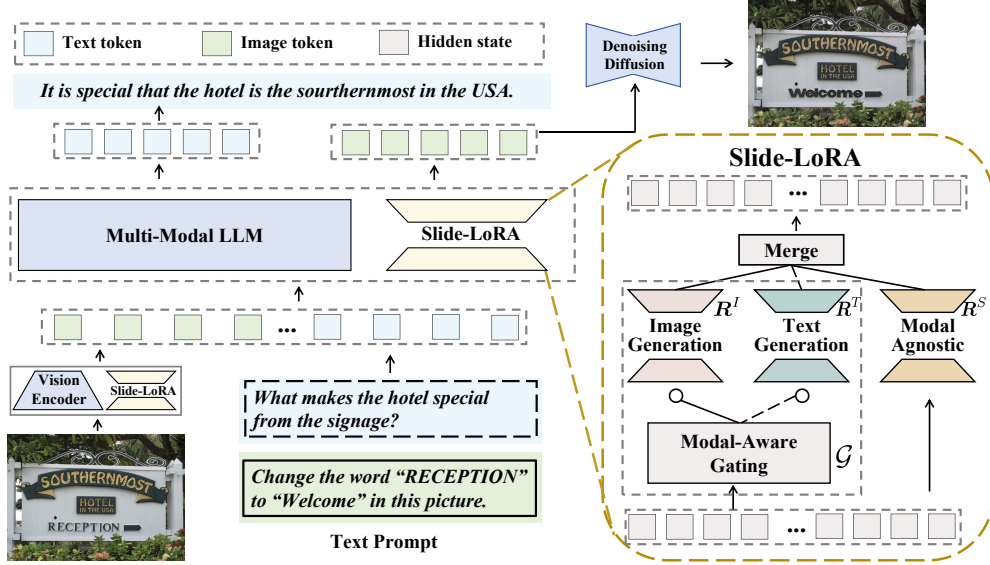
Text token
Image token
Hidden state

It is special that the hotel is the southernmost in the USA.

Denoising Diffusion

SOUTHERNMOST
HOTEL IN THE USA
Welcome

Slide-LoRA

Multi-Modal LLM

Slide-LoRA

...

Merge

$R^I$
Image Generation

$R^T$
Text Generation

$R^S$
Modal Agnostic

Modal-Aware Gating
$\mathcal{G}$

...

Vision Encoder
Slide-LoRA

...

What makes the hotel special from the signage?

SOUTHERNMOST
HOTEL IN THE USA
RECEPTION

Change the word “RECEPTION” to “Welcome” in this picture.

Text Prompt